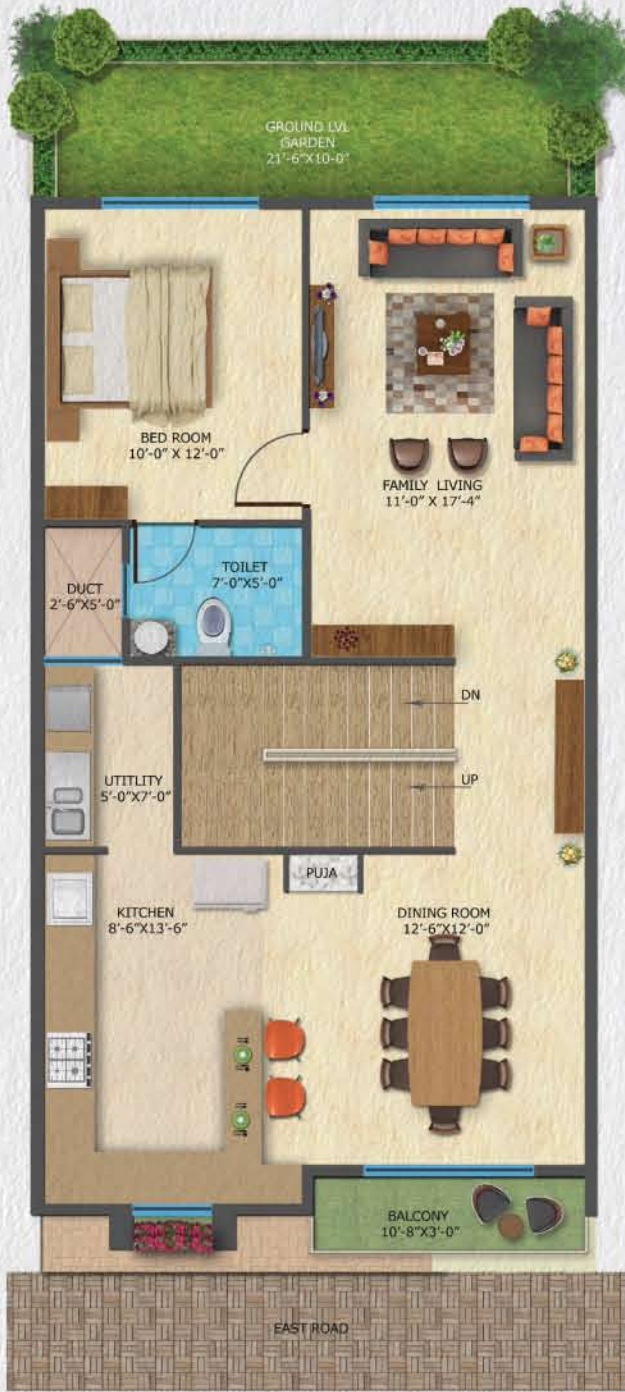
GROUND LVL GARDEN 21'-6"X10-0"

BED ROOM 10'-0" X 12'-0"

FAMILY LIVING 11'-0" X 17'-4"

DUCT 2'-6"X5'-0"

TOILET 7'-0"X5'-0"

DN

UTITLITY 5'-0"X7'-0"

UP

PUJA

KITCHEN 8'-6"X13'-6"

DINING ROOM 12'-6"X12'-0"

BALCONY 10'-8"X3'-0"

EAST ROAD